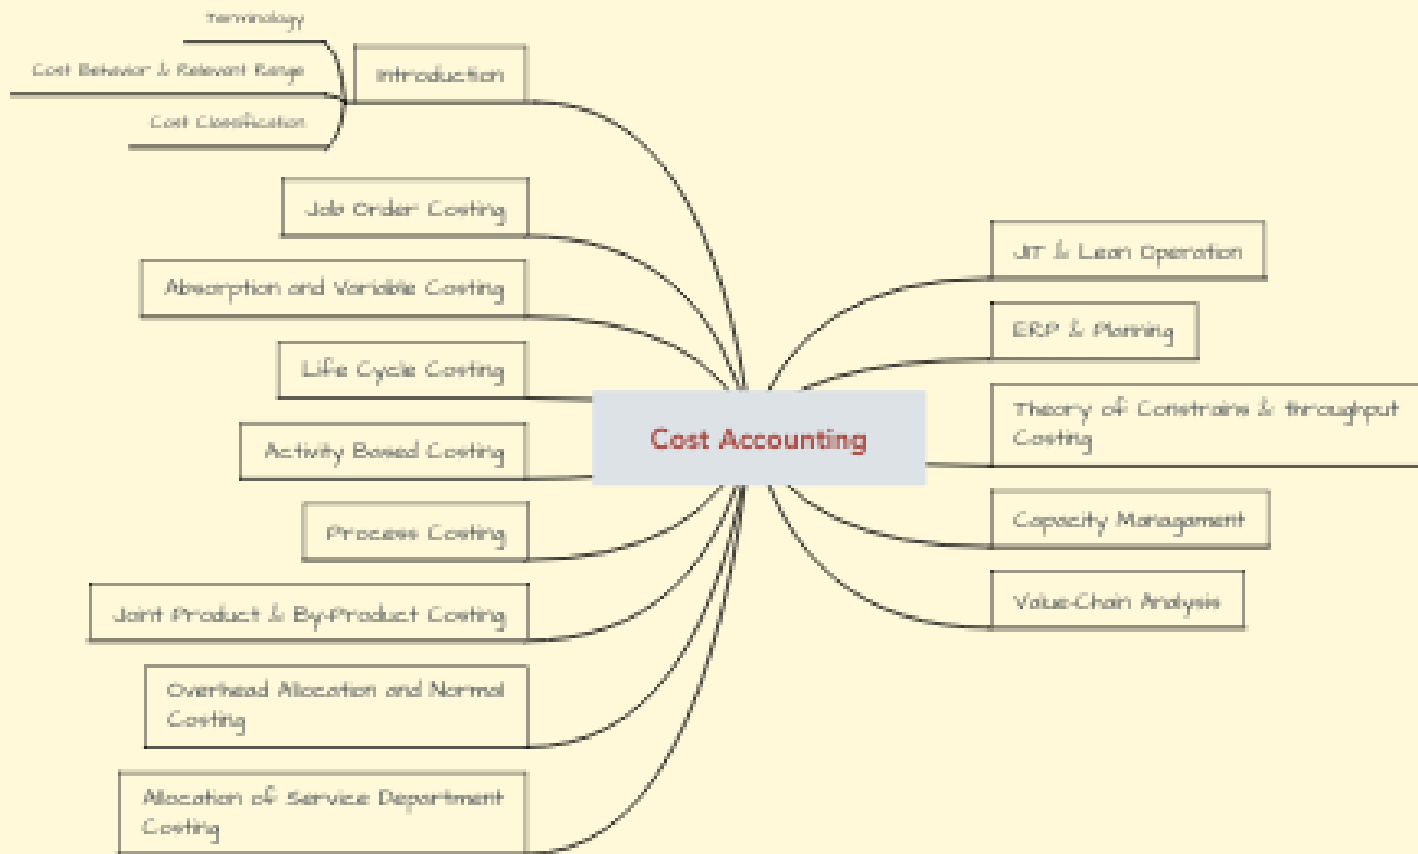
Cost Accounting

Introduction

Terminology

Cost Behavior & Relevant Range

Cost Classification

Job Order Costing

Absorption and Variable Costing

Life Cycle Costing

Activity Based Costing

Process Costing

Joint Product & By-Product Costing

Overhead Allocation and Normal Costing

Allocation of Service Department Costing

JIT & Lean Operation

ERP & Planning

Theory of Constrains & throughput Costing

Capacity Management

Value-Chain Analysis